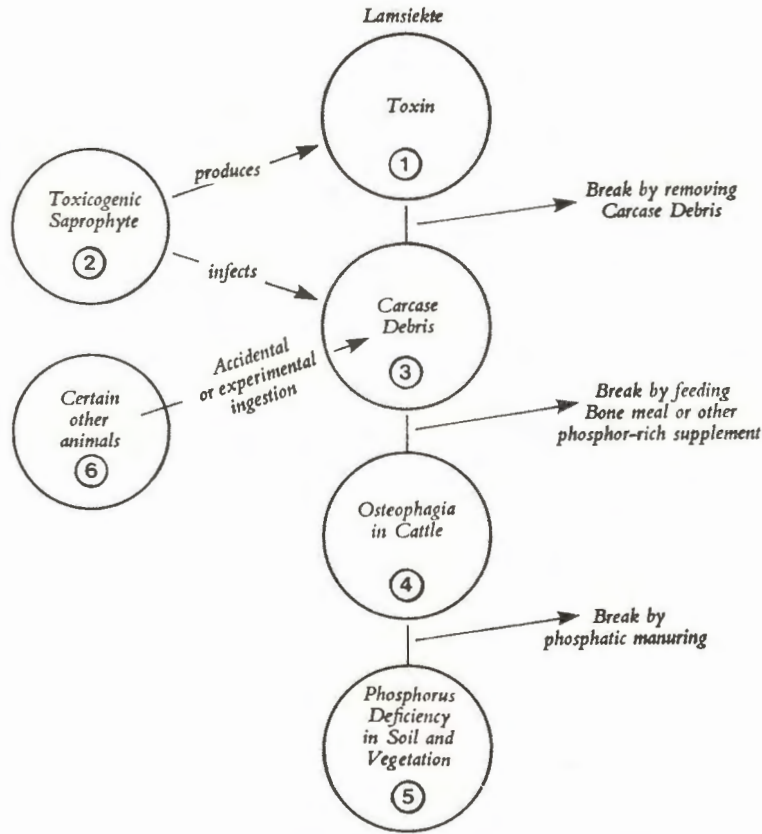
Lamsiekte

Toxin

1

Toxicogenic Saprophyte

2

produces

infects

Break by removing Carcase Debris

Carcase Debris

3

Certain other animals

6

Accidental or experimental ingestion

Break by feeding Bone meal or other phosphor-rich supplement

Osteophagia in Cattle

4

Break by phosphatic manuring

Phosphorus Deficiency in Soil and Vegetation

5